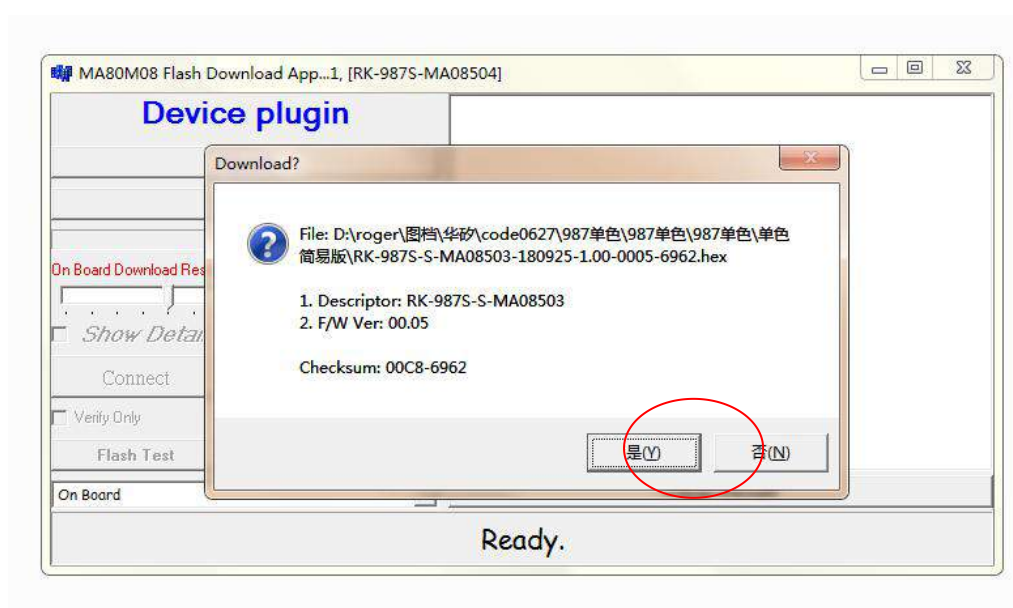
MA80M08 Flash Download App...1, [RK-987S-MA08504]

Device plugin

On Board Download Res

Show Detai

Connect

Verify Only

Flash Test

On Board

Download?

File: D:\roger\图档\华矽\code0627\987单色\987单色\987单色\单色简易版\RK-987S-S-MA08503-180925-1.00-0005-6962.hex

1. Descriptor: RK-987S-S-MA08503
2. F/W Ver: 00.05

Checksum: 00C8-6962

是(Y)

否(N)

Ready.